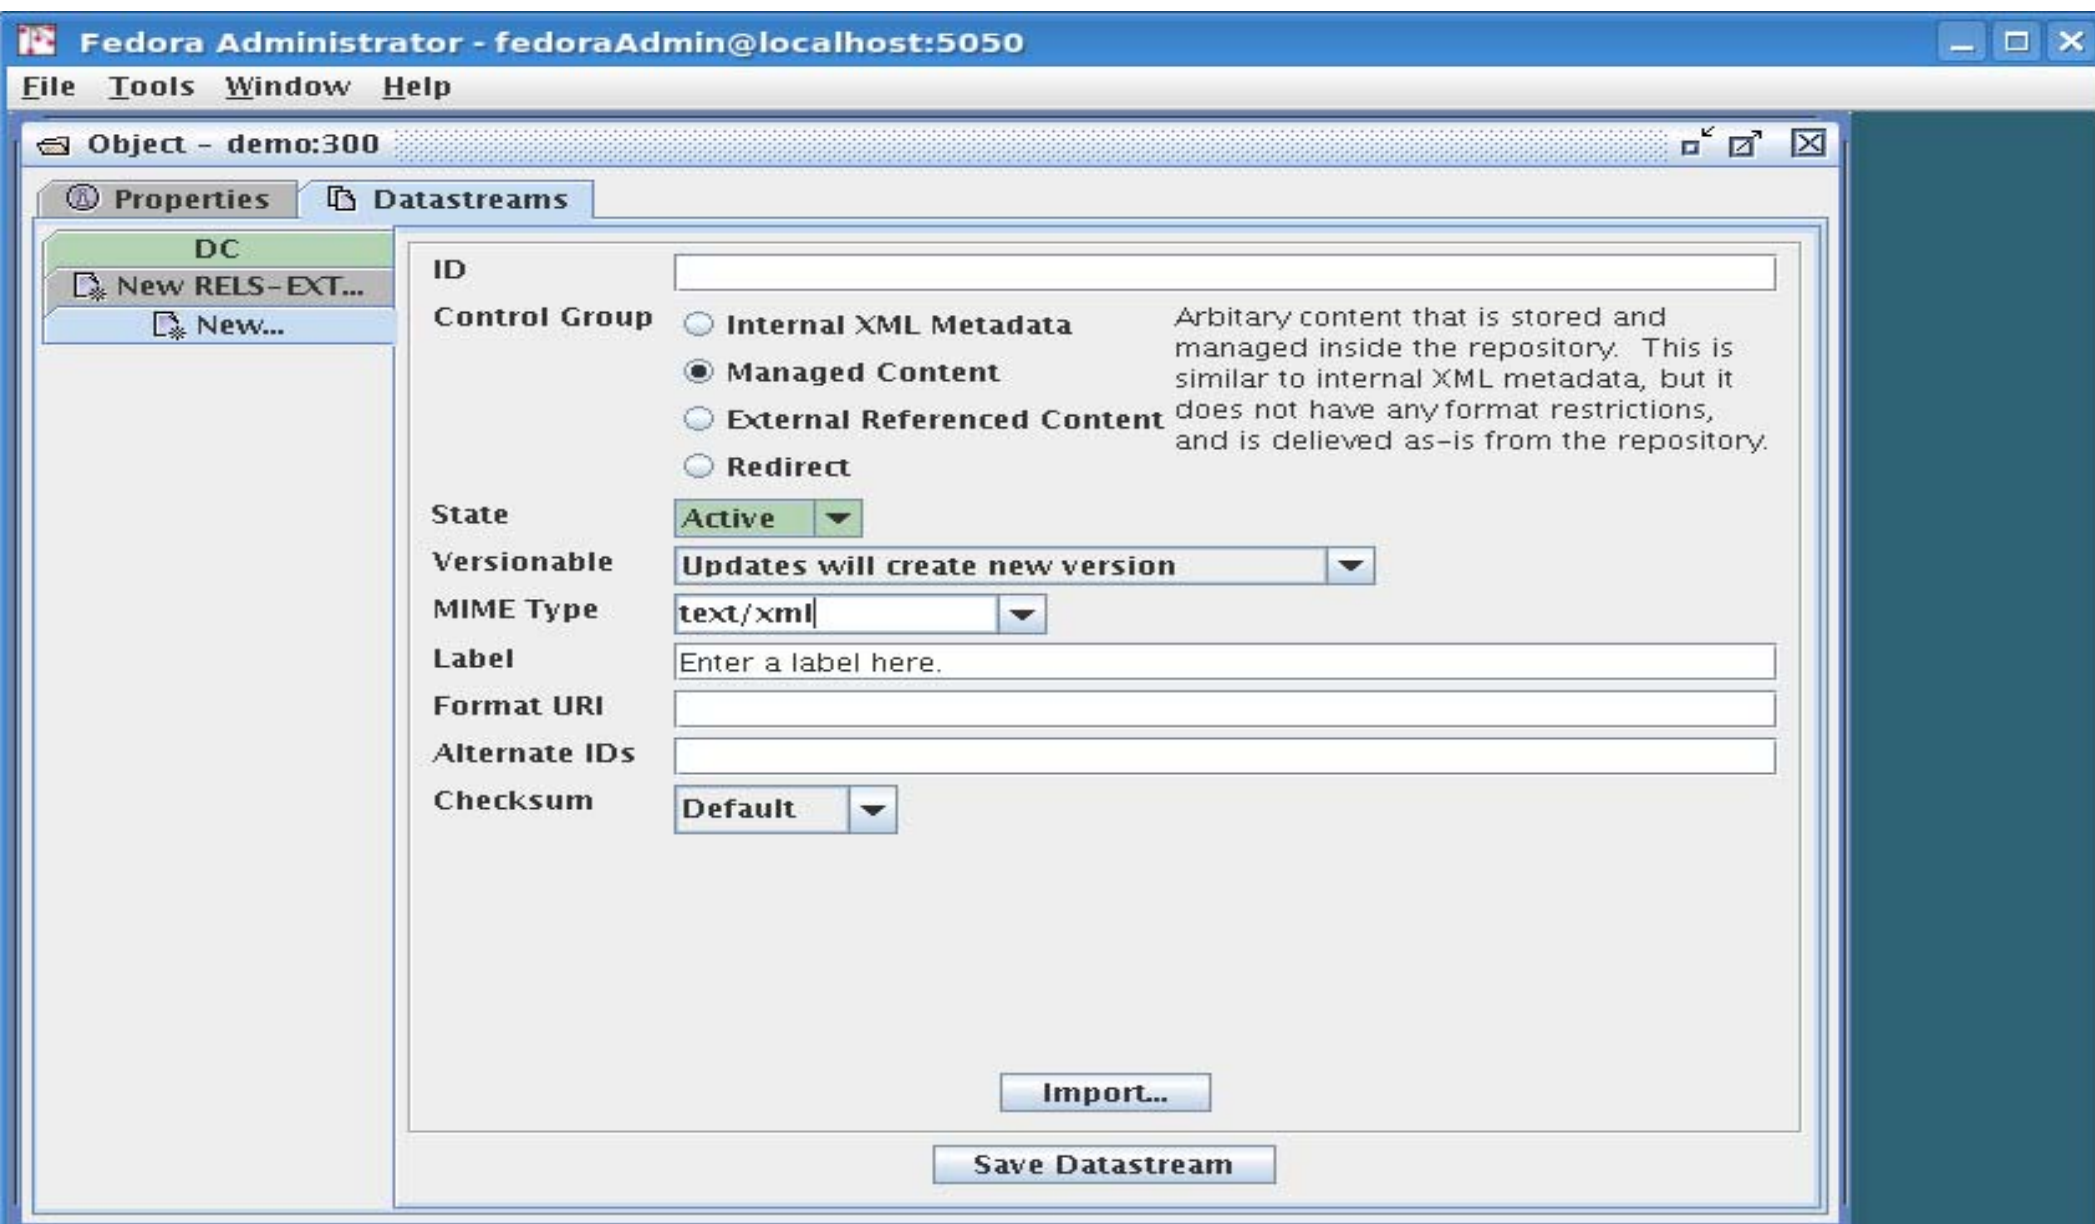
Fedora Administrator - fedoraAdmin@localhost:5050

File Tools Window Help

Object - demo:300

Properties Datastreams

DC
New RELS-EXT...
New...

ID

Control Group
Internal XML Metadata
Managed Content
External Referenced Content
Redirect

Arbitary content that is stored and managed inside the repository. This is similar to internal XML metadata, but it does not have any format restrictions, and is delieved as-is from the repository.

State Active

Versionable Updates will create new version

MIME Type text/xml

Label Enter a label here.

Format URI

Alternate IDs

Checksum Default

Import...

Save Datastream